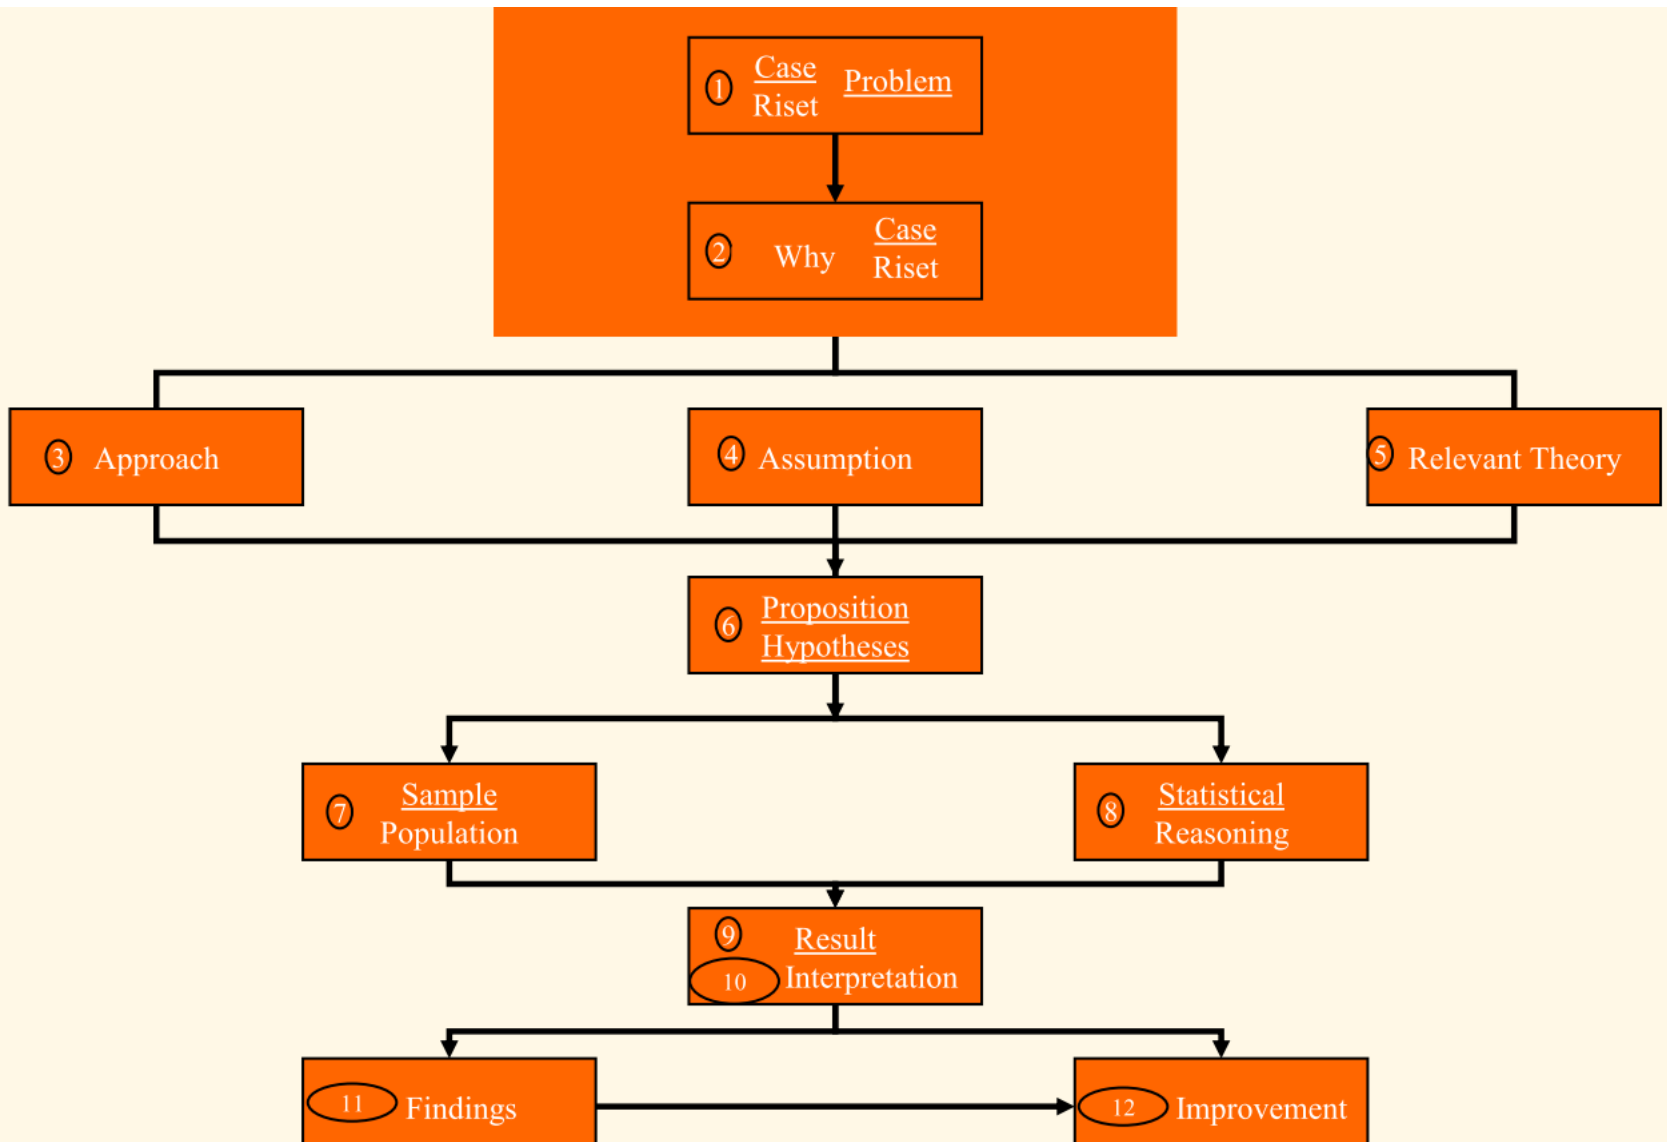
1 Case Riset Problem

2 Why Case Riset

3 Approach

4 Assumption

5 Relevant Theory

6 Proposition Hypotheses

7 Sample Population

8 Statistical Reasoning

9 Result
10 Interpretation

11 Findings

12 Improvement